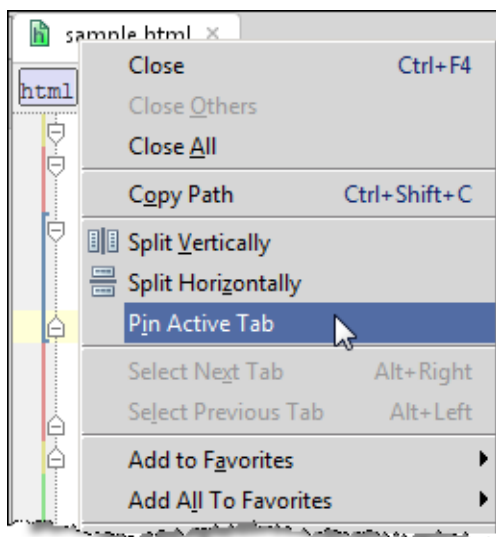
sample.html ×

html

Close Ctrl+F4
Close Others
Close All
Copy Path Ctrl+Shift+C
Split Vertically
Split Horizontally
Pin Active Tab
Select Next Tab Alt+Right
Select Previous Tab Alt+Left
Add to Favorites
Add All To Favorites